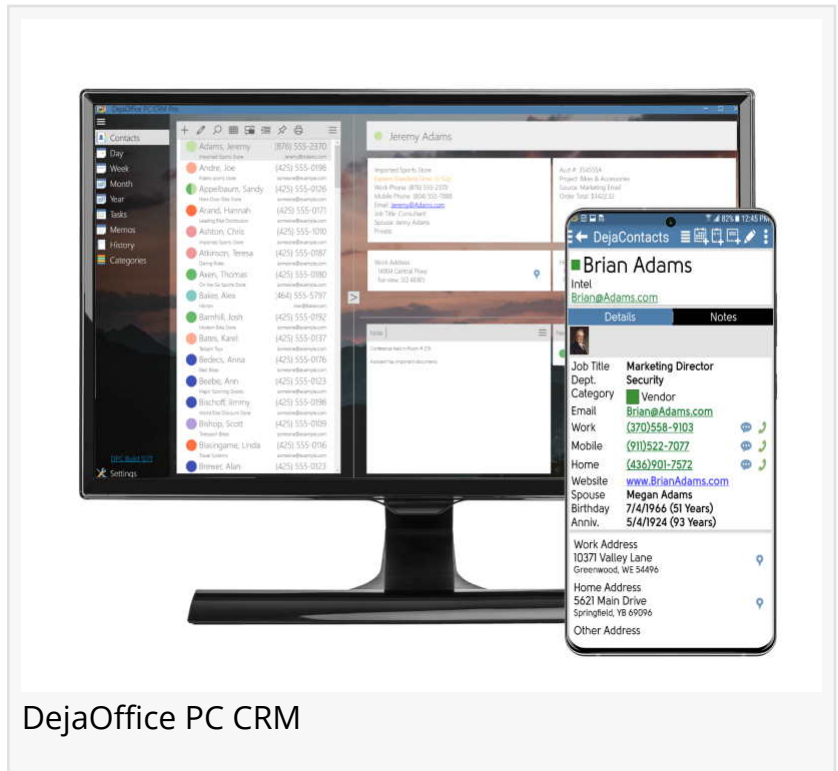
DejaOffice PC CRM Pro

Contacts
Day
Week
Month
Year
Tasks
Memos
History
Categories

Settings

Adams, Jeremy (876) 555-2370
Andre, Joe (425) 555-0198
Appelbaum, Sandy (425) 555-0126
Arand, Hannah (425) 555-0171
Ashton, Chris (425) 555-1010
Atkinson, Teresa (425) 555-0187
Axen, Thomas (425) 555-0180
Baker, Alex (464) 555-5797
Barnhill, Josh (425) 555-0192
Bates, Karel (425) 555-0137
Bedecs, Anna (425) 555-0176
Beebe, Ann (425) 555-0123
Bischoff, Jimmy (425) 555-0198
Bishop, Scott (425) 555-0109
Blasingame, Linda (425) 555-0106
Brewer, Alan (425) 555-0123

Jeremy Adams

>

12:45 PM
DejaContacts
Brian Adams
Intel
Brian@Adams.com
Details
Notes
Job Title Marketing Director
Dept. Security
Category Vendor
Email Brian@Adams.com
Work (370)558-9103
Mobile (911)522-7077
Home (436)901-7572
Website www.BrianAdams.com
Spouse Megan Adams
Birthday 7/4/1966 (51 Years)
Anniv. 5/4/1924 (93 Years)
Work Address
10371 Valley Lane
Greenwood, WE 54496
Home Address
5621 Main Drive
Springfield, YB 69096
Other Address

DejaOffice PC CRM